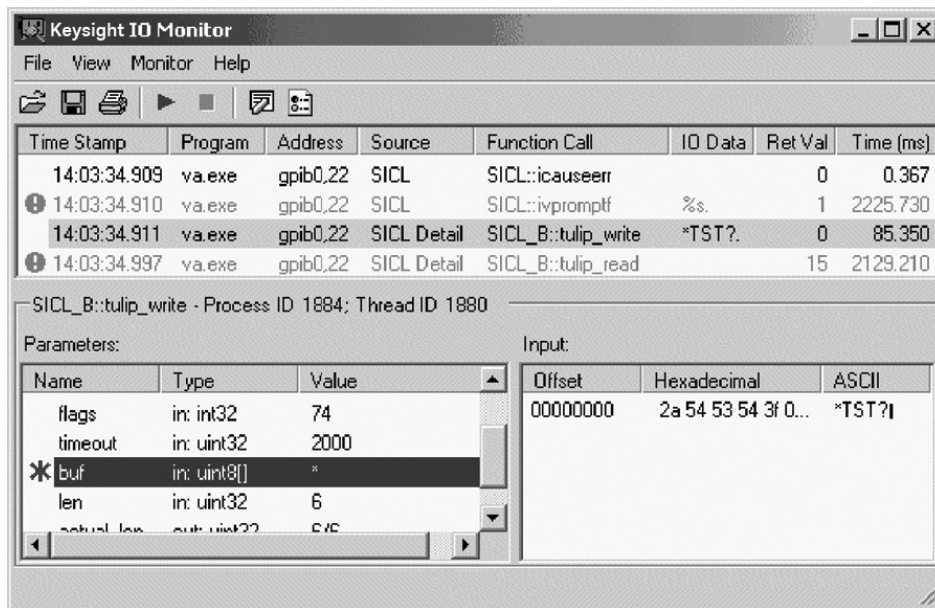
Keysight IO Monitor

File View Monitor Help

| Time Stamp | Program | Address | Source | Function Call | IO Data | Ret Val | Time (ms) |
|---|---|---|---|---|---|---|---|
| 14:03:34.909 | va.exe | gpib0,22 | SICL | SICL::icauseerr | | 0 | 0.367 |
| 14:03:34.910 | va.exe | gpib0,22 | SICL | SICL::ivpromptf | %s. | 1 | 2225.730 |
| 14:03:34.911 | va.exe | gpib0,22 | SICL Detail | SICL_B::tulip_write | *TST?. | 0 | 85.350 |
| 14:03:34.997 | va.exe | gpib0,22 | SICL Detail | SICL_B::tulip_read | | 15 | 2129.210 |

SICL_B::tulip_write - Process ID 1884; Thread ID 1880

Parameters:

| Name | Type | Value |
|---|---|---|
| flags | in: int32 | 74 |
| timeout | in: uint32 | 2000 |
| buf | in: uint8[] | * |
| len | in: uint32 | 6 |
| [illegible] | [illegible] | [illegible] |

Input:

| Offset | Hexadecimal | ASCII |
|---|---|---|
| 00000000 | 2a 54 53 54 3f 0... | *TST? |